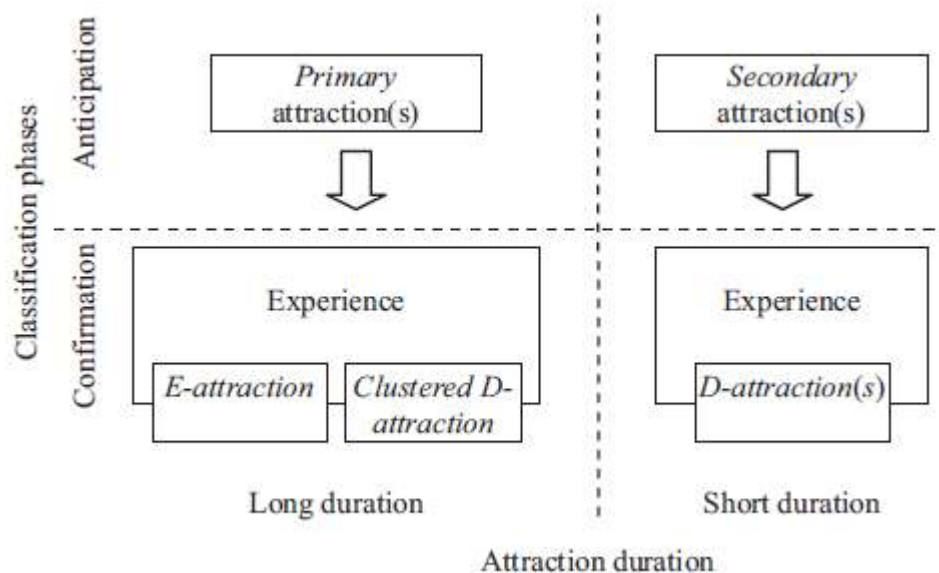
Classification phases

Anticipation

Primary attraction(s)

Secondary attraction(s)

Confirmation

Experience

E-attraction

Clustered D-attraction

Experience

D-attraction(s)

Long duration

Short duration

Attraction duration